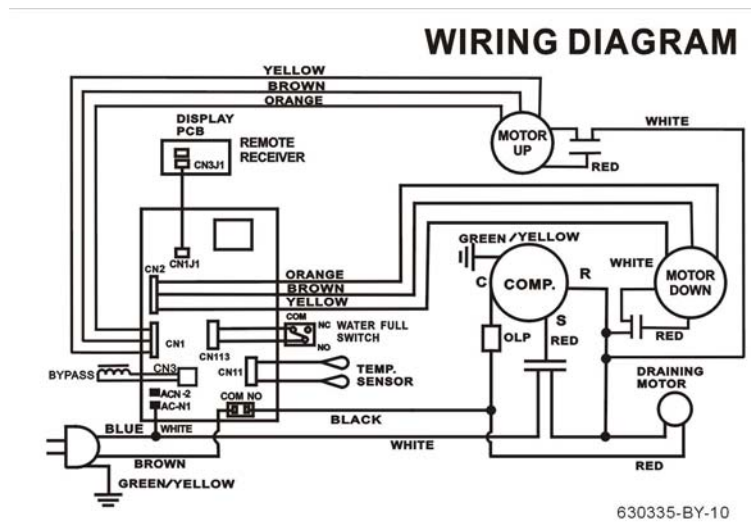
WIRING DIAGRAM

YELLOW
BROWN
ORANGE

DISPLAY PCB
CN3J1
REMOTE RECEIVER

MOTOR UP
WHITE
RED

CN1J1
CN2
ORANGE
BROWN
YELLOW

GREEN/YELLOW
C
COMP.
R
S
WHITE
MOTOR DOWN
RED
OLP
RED

CN1
CN113
COM
NC
NO
WATER FULL SWITCH

BYPASS
CN3
CN11
TEMP. SENSOR
ACN-2
AC-N1
COM NO

DRAINING MOTOR

BLUE
WHITE
BLACK
WHITE
BROWN
GREEN/YELLOW
RED

630335-BY-10